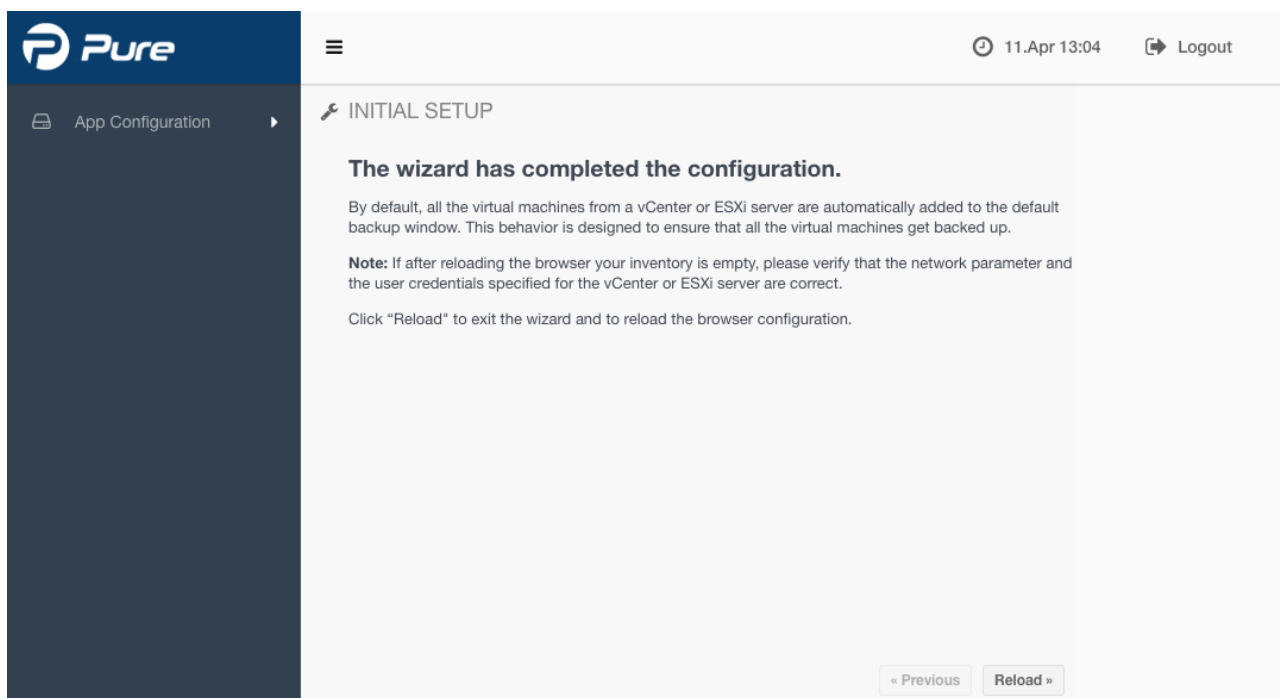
Pure

11.Apr 13:04

Logout

App Configuration

INITIAL SETUP

The wizard has completed the configuration.

By default, all the virtual machines from a vCenter or ESXi server are automatically added to the default backup window. This behavior is designed to ensure that all the virtual machines get backed up.

**Note:** If after reloading the browser your inventory is empty, please verify that the network parameter and the user credentials specified for the vCenter or ESXi server are correct.

Click "Reload" to exit the wizard and to reload the browser configuration.

« Previous

Reload »